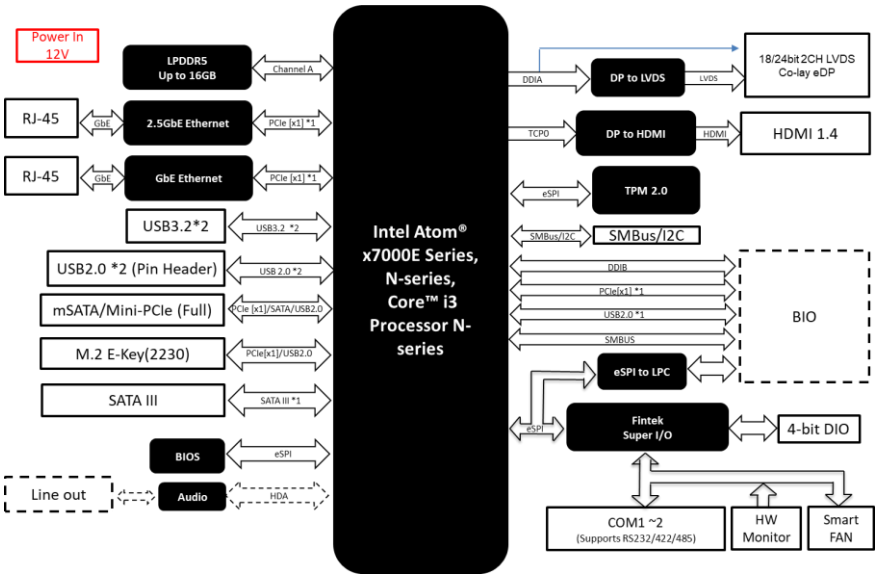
Power In 12V

LPDDR5 Up to 16GB

Channel A

RJ-45

GbE

2.5GbE Ethernet

PCIe [x1] *1

RJ-45

GbE

GbE Ethernet

PCIe [x1] *1

USB3.2*2

USB3.2 *2

USB2.0 *2 (Pin Header)

USB 2.0 *2

mSATA/Mini-PCIe (Full)

PCIe [x1]/SATA/USB2.0

M.2 E-Key(2230)

PCIe[x1]/USB2.0

SATA III

SATA III *1

BIOS

eSPI

Line out

Audio

HDA

Intel Atom® x7000E Series, N-series, Core™ i3 Processor N-series

DDIA

DP to LVDS

LVDS

18/24bit 2CH LVDS Co-lay eDP

TCP0

DP to HDMI

HDMI

HDMI 1.4

eSPI

TPM 2.0

SMBus/I2C

SMBus/I2C

DDIB

PCIe[x1] *1

USB2.0 *1

SMBUS

BIO

eSPI to LPC

eSPI

Fintek Super I/O

4-bit DIO

COM1 ~2 (Supports RS232/422/485)

HW Monitor

Smart FAN